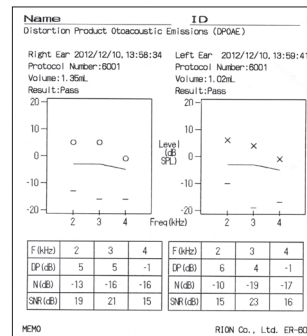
Name ID
Distortion Product Otoacoustic Emissions (DPOAE)

Right Ear 2012/12/10, 13:58:34
Protocol Number:6001
Volume:1.35mL
Result:Pass

Left Ear 2012/12/10, 13:59:41
Protocol Number:6001
Volume:1.02mL
Result:Pass

20
10
0
-10
-20
2 3 4

Level (dB SPL)

20
10
0
-10
-20
2 3 4
Freq(kHz)

| F(kHz) | 2 | 3 | 4 |
|---|---|---|---|
| DP(dB) | 5 | 5 | -1 |
| N(dB) | -13 | -16 | -16 |
| SNR(dB) | 19 | 21 | 15 |

| F(kHz) | 2 | 3 | 4 |
|---|---|---|---|
| DP(dB) | 6 | 4 | -1 |
| N(dB) | -10 | -19 | -17 |
| SNR(dB) | 15 | 23 | 16 |

MEMO

RION Co., Ltd. ER-60